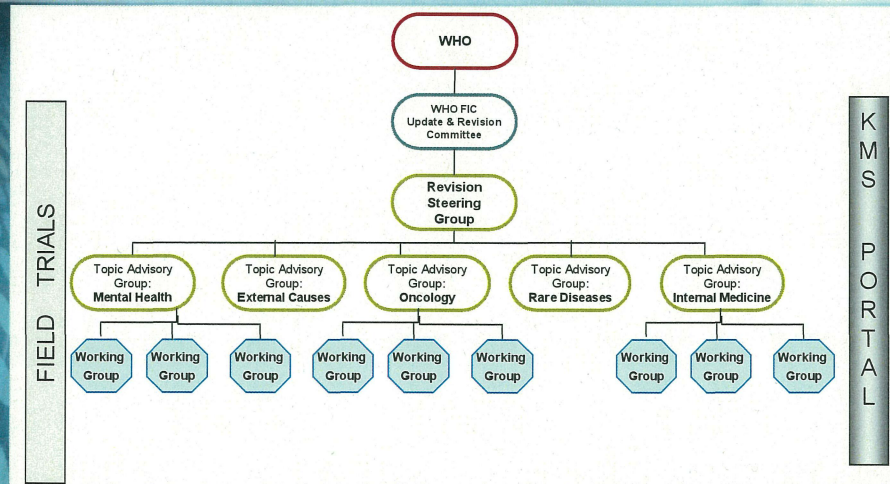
FIELD TRIALS

WHO

WHO FIC Update & Revision Committee

Revision Steering Group

Topic Advisory Group: Mental Health

Topic Advisory Group: External Causes

Topic Advisory Group: Oncology

Topic Advisory Group: Rare Diseases

Topic Advisory Group: Internal Medicine

Working Group

Working Group

Working Group

Working Group

Working Group

Working Group

Working Group

Working Group

Working Group

KMS PORTAL